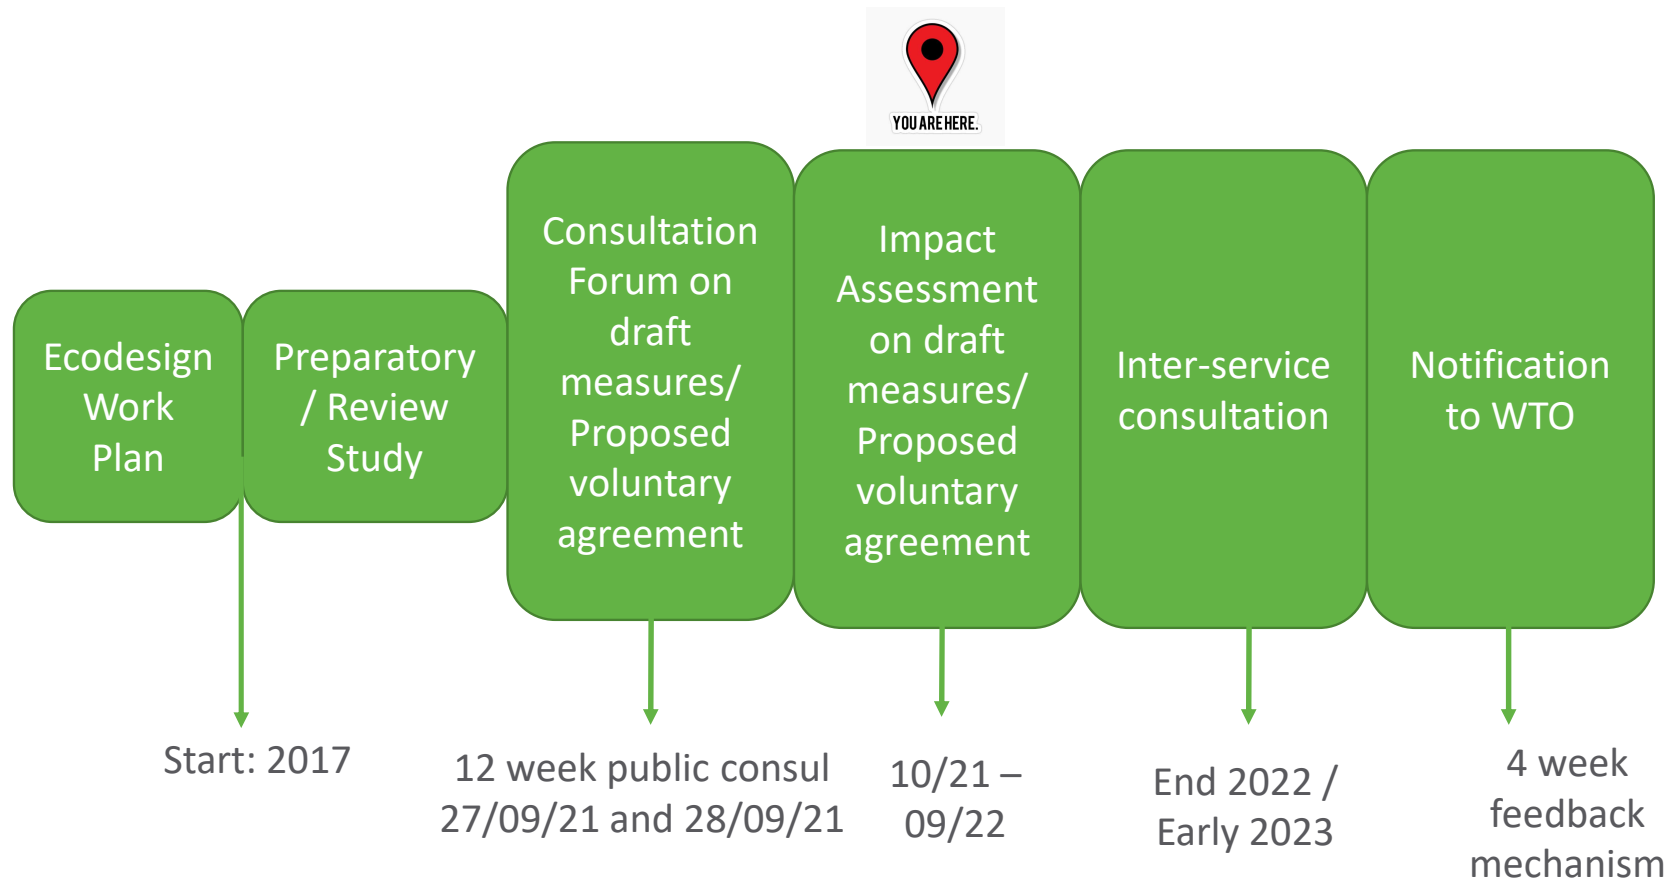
YOU ARE HERE.

Ecodesign Work Plan

Preparatory / Review Study

Consultation Forum on draft measures/ Proposed voluntary agreement

Impact Assessment on draft measures/ Proposed voluntary agreement

Inter-service consultation

Notification to WTO

Start: 2017

12 week public consul 27/09/21 and 28/09/21

10/21 – 09/22

End 2022 / Early 2023

4 week feedback mechanism